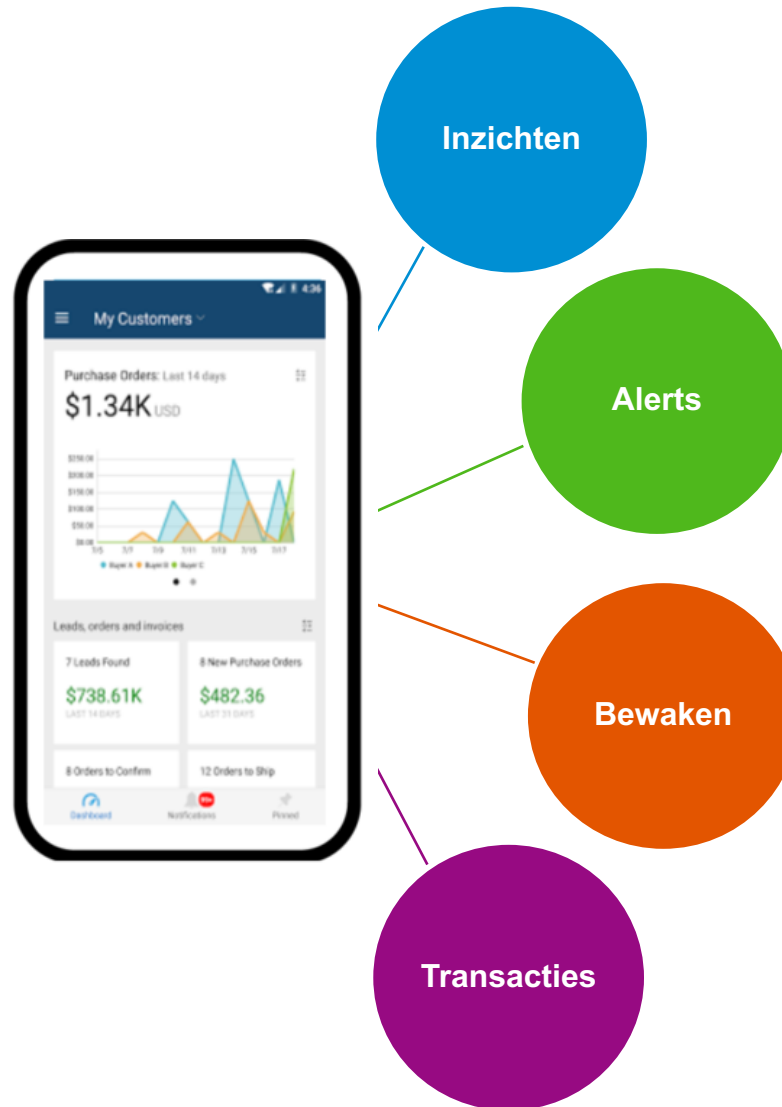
4:36

My Customers

Purchase Orders: Last 14 days

$1.34K USD

$250.00
$200.00
$150.00
$100.00
$50.00
$0.00

7/5 7/7 7/9 7/11 7/13 7/15 7/17

Buyer A Buyer B Buyer C

Leads, orders and invoices

7 Leads Found
$738.61K
LAST 14 DAYS

8 New Purchase Orders
$482.36
LAST 25 DAYS

8 Orders to Confirm

12 Orders to Ship

Dashboard
Notifications
Pinned

Inzichten

Alerts

Bewaken

Transacties